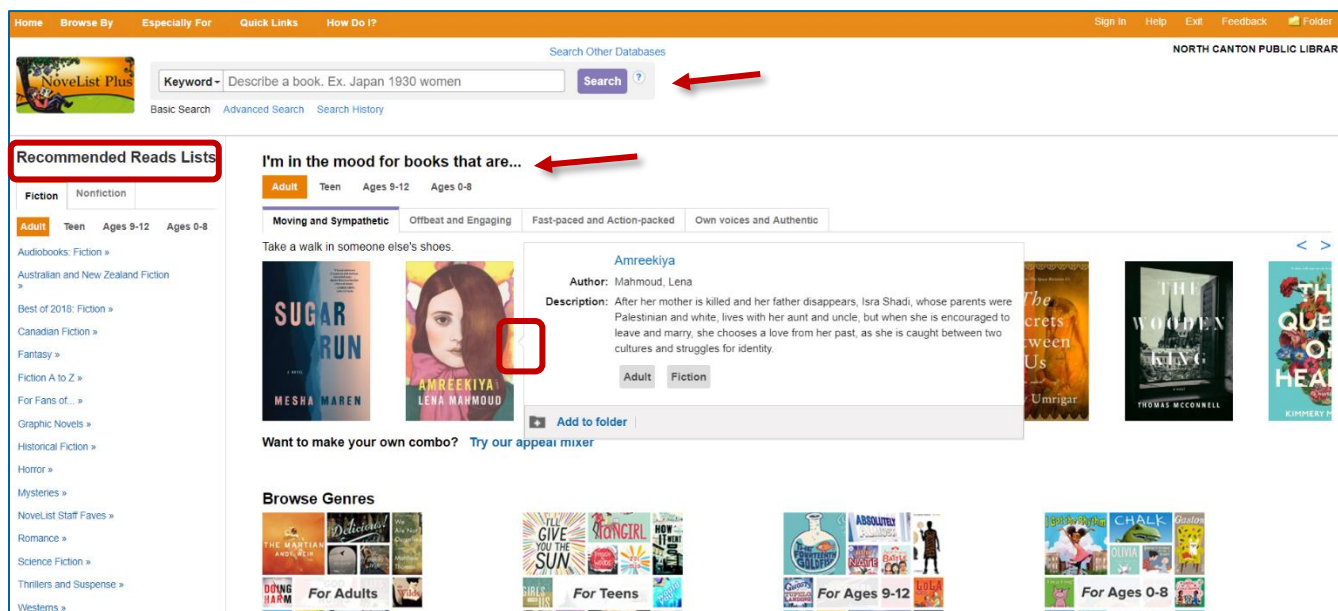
Home Browse By Especially For Quick Links How Do I?

Sign In Help Exit Feedback Folder

Search Other Databases

NORTH CANTON PUBLIC LIBRAR

NoveList Plus

Keyword Describe a book. Ex. Japan 1930 women Search ?

Basic Search Advanced Search Search History

Recommended Reads Lists

Fiction Nonfiction

Adult Teen Ages 9-12 Ages 0-8

Audiobooks: Fiction »
Australian and New Zealand Fiction »
Best of 2018: Fiction »
Canadian Fiction »
Fantasy »
Fiction A to Z »
For Fans of... »
Graphic Novels »
Historical Fiction »
Horror »
Mysteries »
NoveList Staff Faves »
Romance »
Science Fiction »
Thrillers and Suspense »
Westerns »

I'm in the mood for books that are...

Adult Teen Ages 9-12 Ages 0-8

Moving and Sympathetic Offbeat and Engaging Fast-paced and Action-packed Own voices and Authentic

Take a walk in someone else's shoes.

SUGAR RUN
MESHA MAREN

AMREEKIYA
LENA MAHMOUD

Amreekiya
Author: Mahmoud, Lena
Description: After her mother is killed and her father disappears, Isra Shadi, whose parents were Palestinian and white, lives with her aunt and uncle, but when she is encouraged to leave and marry, she chooses a love from her past, as she is caught between two cultures and struggles for identity.
Adult Fiction
Add to folder

The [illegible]crets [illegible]tween Us
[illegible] Umrigar

THE WOODEN KING
THOMAS MCCONNELL

THE QUE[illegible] O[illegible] HEA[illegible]
KIMMERY M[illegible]

Want to make your own combo? Try our appeal mixer

Browse Genres

THE MARTIAN ANDY WEIR
Delicious!
For Adults

I'LL GIVE YOU THE SUN
FANGIRL
For Teens

THE FOURTEENTH GOLDFISH
ABSOLUTELY
For Ages 9-12

CHALK
OLIVIA
For Ages 0-8